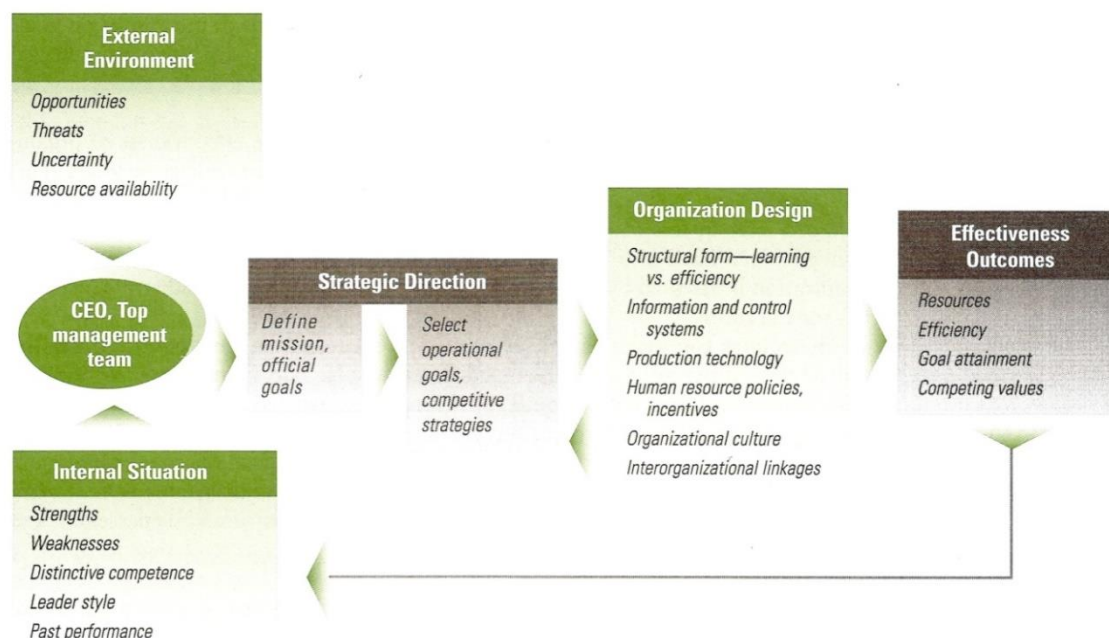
External Environment

Opportunities
Threats
Uncertainty
Resource availability

CEO, Top management team

Strategic Direction

Define mission, official goals

Select operational goals, competitive strategies

Organization Design

Structural form—learning vs. efficiency
Information and control systems
Production technology
Human resource policies, incentives
Organizational culture
Interorganizational linkages

Effectiveness Outcomes

Resources
Efficiency
Goal attainment
Competing values

Internal Situation

Strengths
Weaknesses
Distinctive competence
Leader style
Past performance